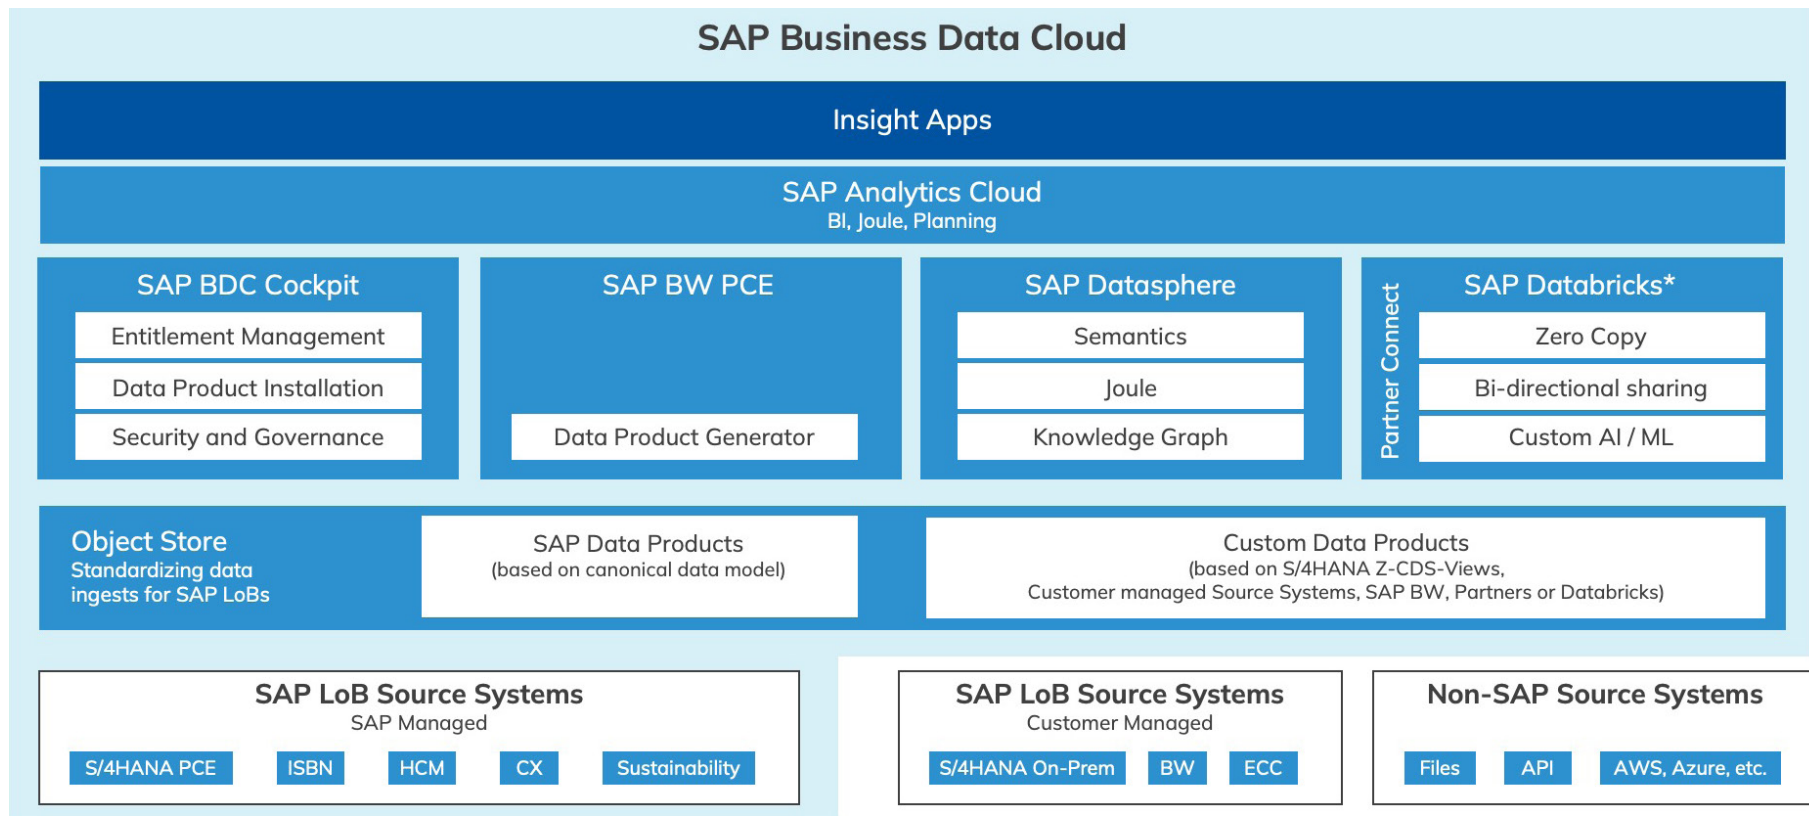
SAP Business Data Cloud

Insight Apps

SAP Analytics Cloud
BI, Joule, Planning

SAP BDC Cockpit
Entitlement Management
Data Product Installation
Security and Governance

SAP BW PCE
Data Product Generator

SAP Datasphere
Semantics
Joule
Knowledge Graph

Partner Connect
SAP Databricks*
Zero Copy
Bi-directional sharing
Custom AI / ML

Object Store
Standardizing data ingests for SAP LoBs

SAP Data Products
(based on canonical data model)

Custom Data Products
(based on S/4HANA Z-CDS-Views, Customer managed Source Systems, SAP BW, Partners or Databricks)

SAP LoB Source Systems
SAP Managed
S/4HANA PCE ISBN HCM CX Sustainability

SAP LoB Source Systems
Customer Managed
S/4HANA On-Prem BW ECC

Non-SAP Source Systems
Files API AWS, Azure, etc.